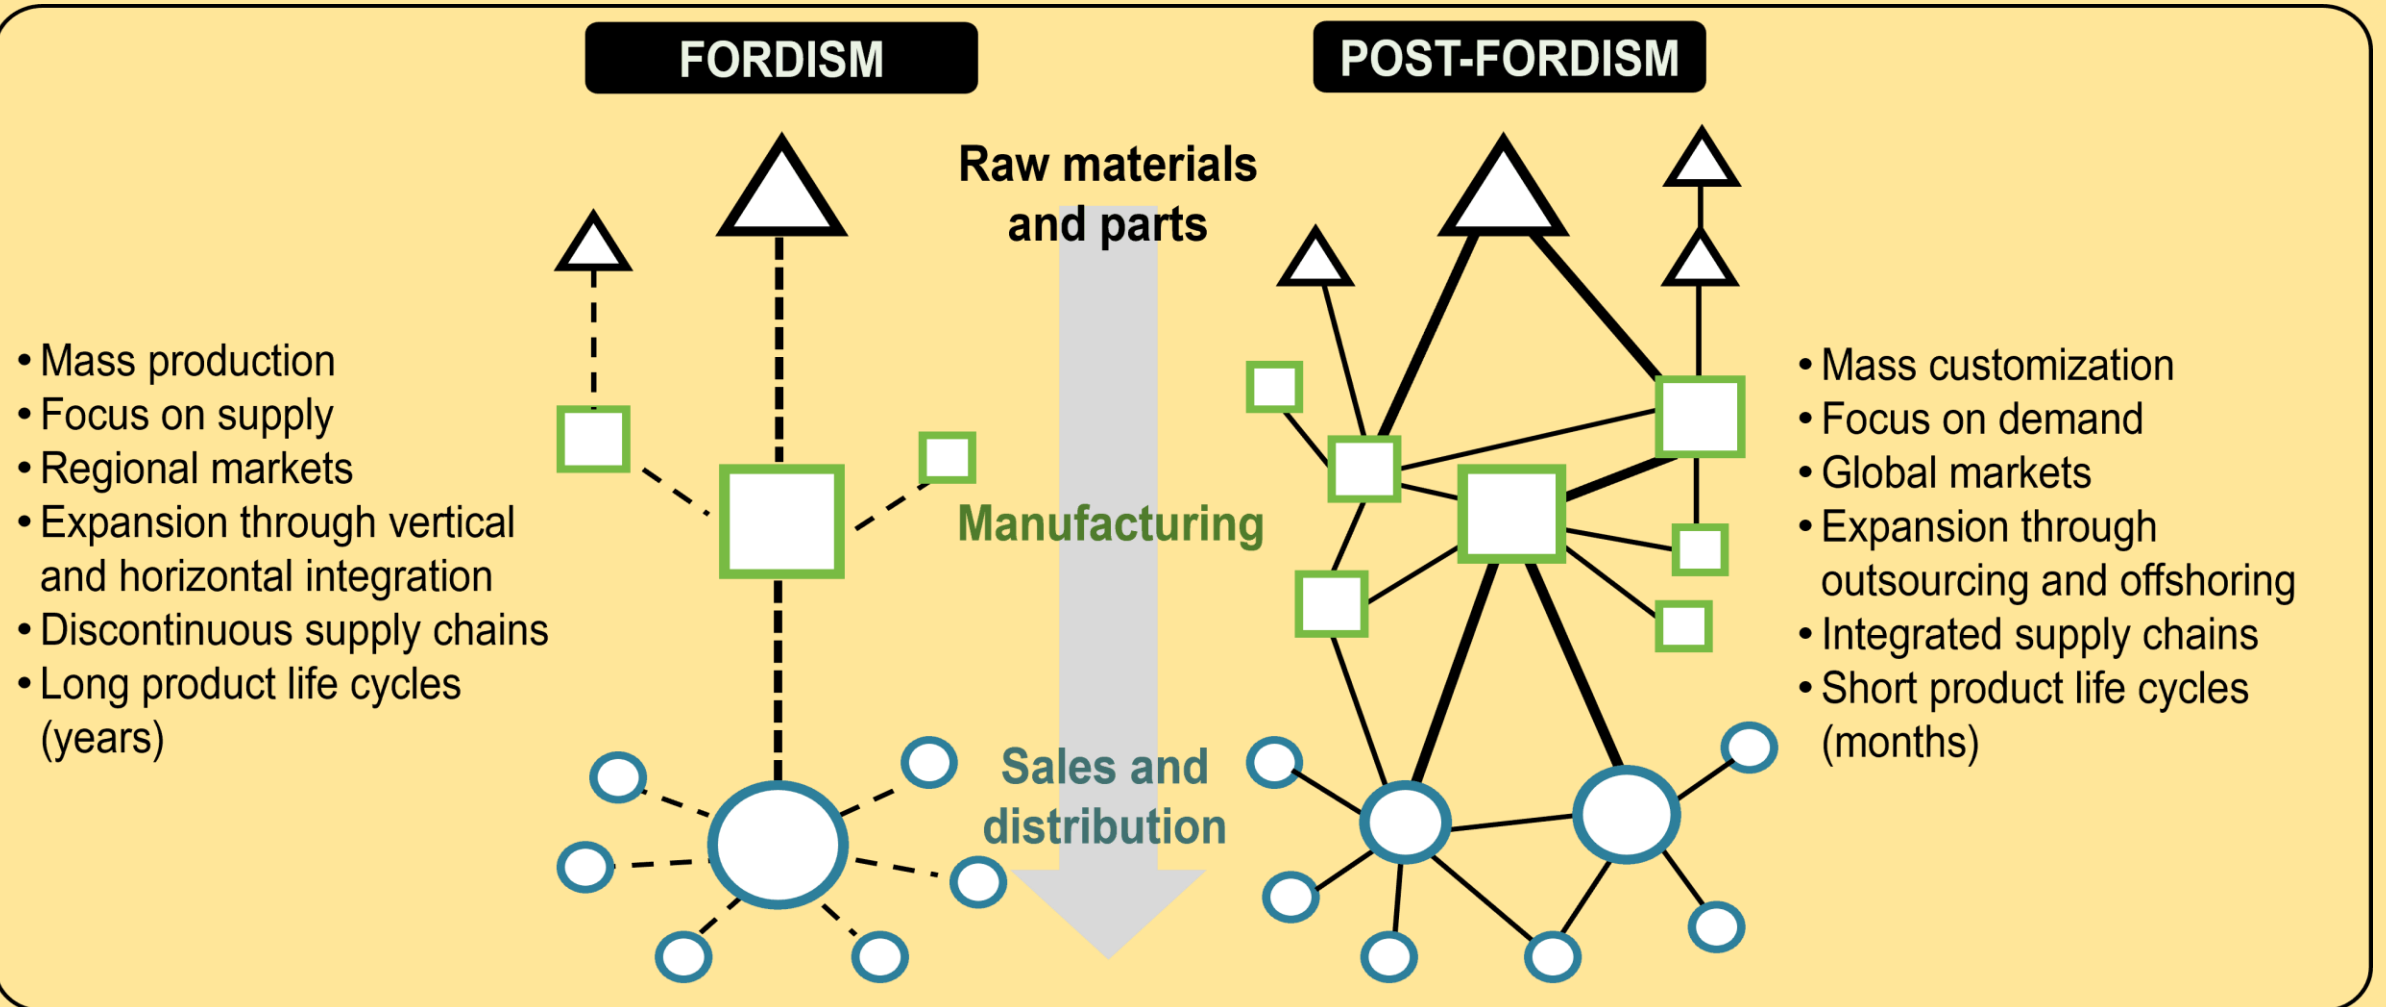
FORDISM

POST-FORDISM

Raw materials and parts

Manufacturing

Sales and distribution

• Mass production
• Focus on supply
• Regional markets
• Expansion through vertical and horizontal integration
• Discontinuous supply chains
• Long product life cycles (years)

• Mass customization
• Focus on demand
• Global markets
• Expansion through outsourcing and offshoring
• Integrated supply chains
• Short product life cycles (months)